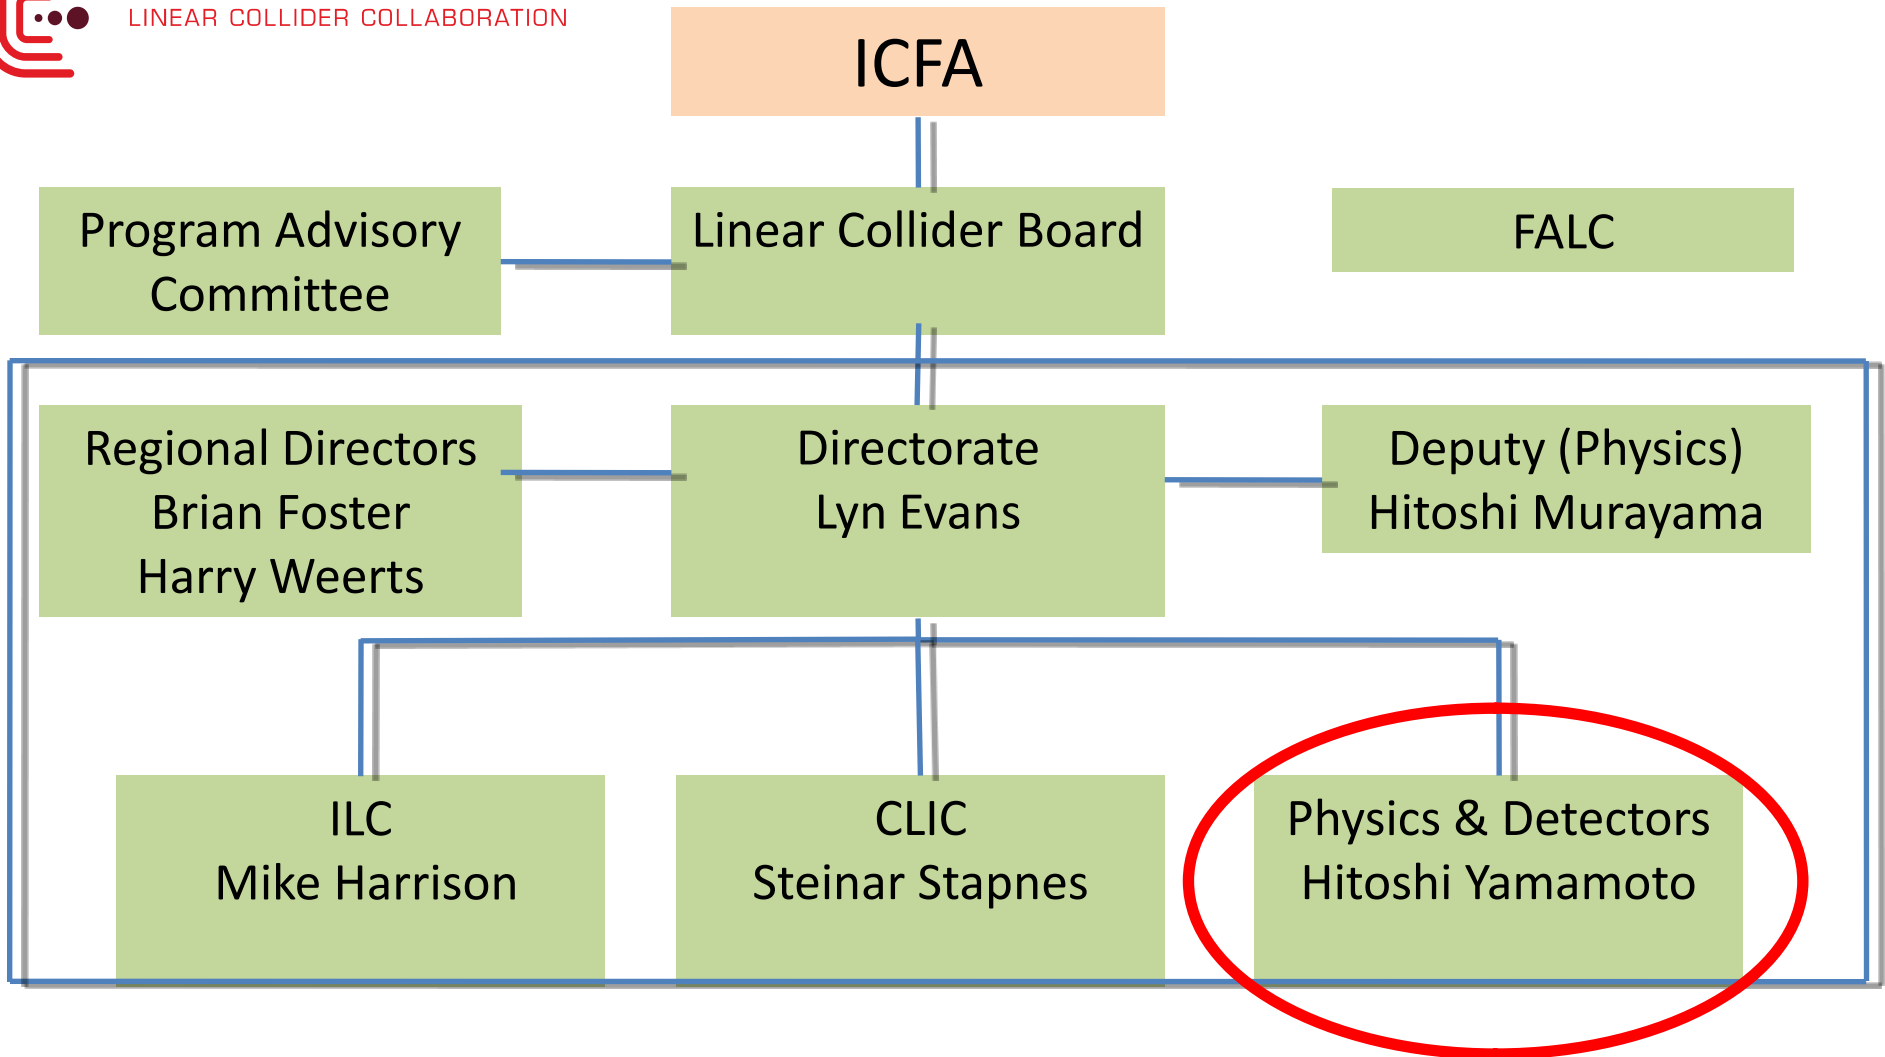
LINEAR COLLIDER COLLABORATION

ICFA

Program Advisory Committee

Linear Collider Board

FALC

Regional Directors
Brian Foster
Harry Weerts

Directorate
Lyn Evans

Deputy (Physics)
Hitoshi Murayama

ILC
Mike Harrison

CLIC
Steinar Stapnes

Physics & Detectors
Hitoshi Yamamoto